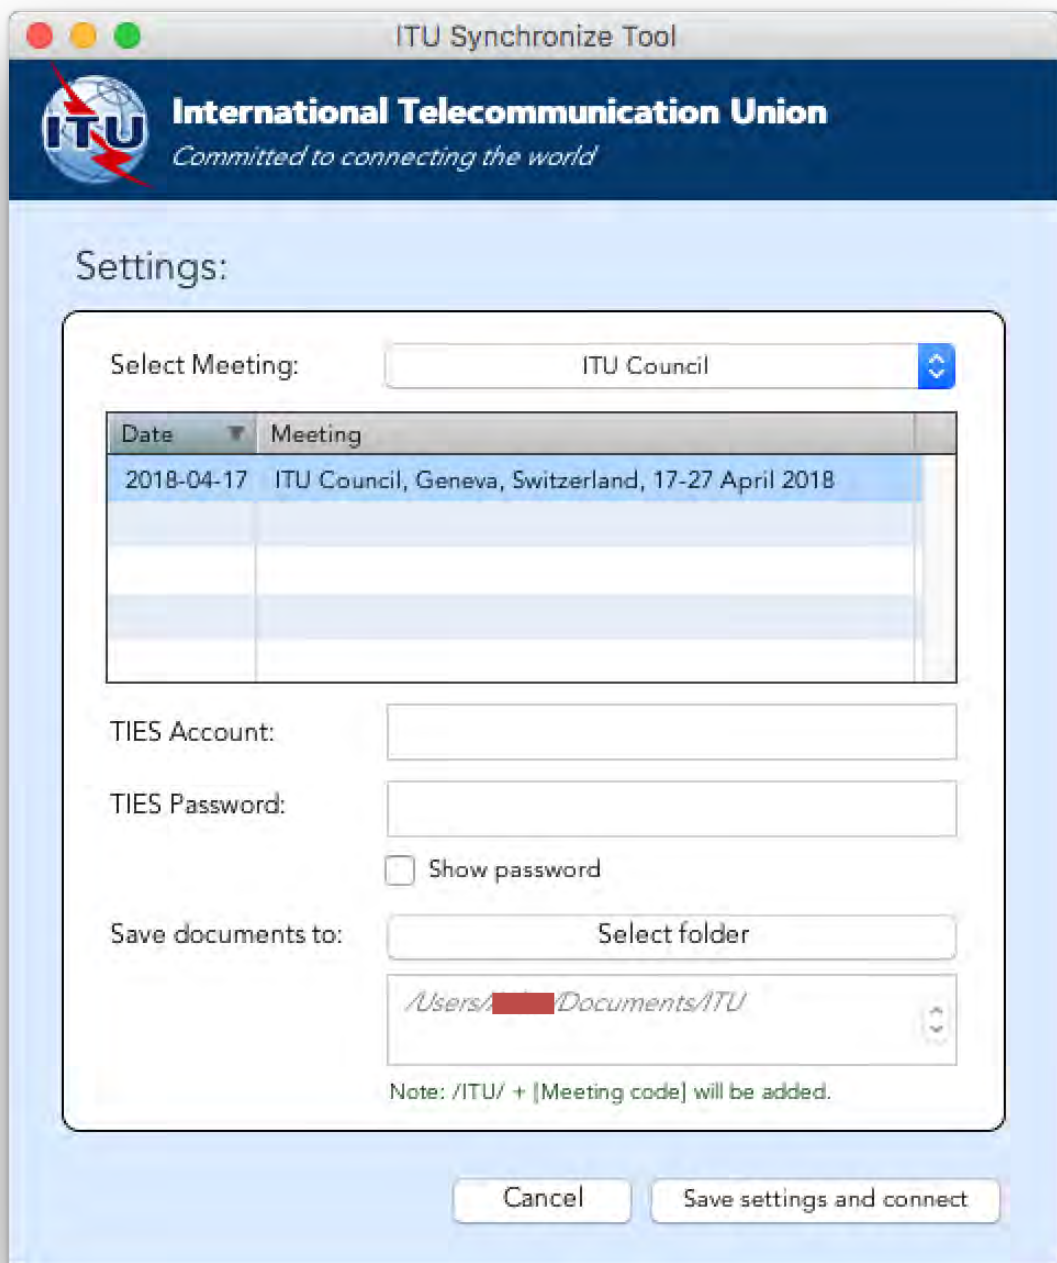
ITU Synchronize Tool

ITU

International Telecommunication Union
Committed to connecting the world

Settings:

Select Meeting: ITU Council

| Date | Meeting |
|---|---|
| 2018-04-17 | ITU Council, Geneva, Switzerland, 17-27 April 2018 |

TIES Account:

TIES Password:

Show password

Save documents to: Select folder

/Users/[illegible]/Documents/ITU

Note: /ITU/ + [Meeting code] will be added.

Cancel

Save settings and connect